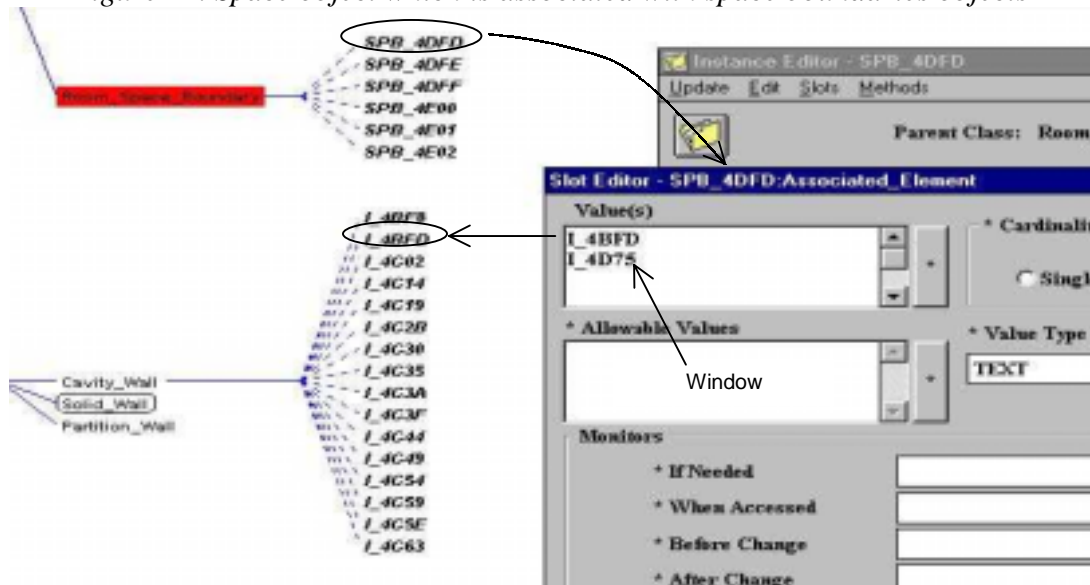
igure 4 A space object. w ich is associated with space boundaries objects

Room_Space_Boundary

SPB_4DFD
SPB_4DFE
SPB_4DFF
SPB_4E00
SPB_4E01
SPB_4E02

I_4BF8
I_4BFD
I_4C02
I_4C14
I_4C19
I_4C2B
I_4C30
I_4C35
I_4C3A
I_4C3F
I_4C44
I_4C49
I_4C54
I_4C59
I_4C5E
I_4C63

Cavity_Wall
Solid_Wall
Partition_Wall

Instance Editor - SPB_4DFD
Update Edit Slots Methods
Parent Class: Room

Slot Editor - SPB_4DFD:Associated_Element
Value(s)
I_4BFD
I_4D75
* Cardinali
Singl
* Allowable Values
* Value Type
TEXT
Window
Monitors
* If Needed
* When Accessed
* Before Change
* After Change